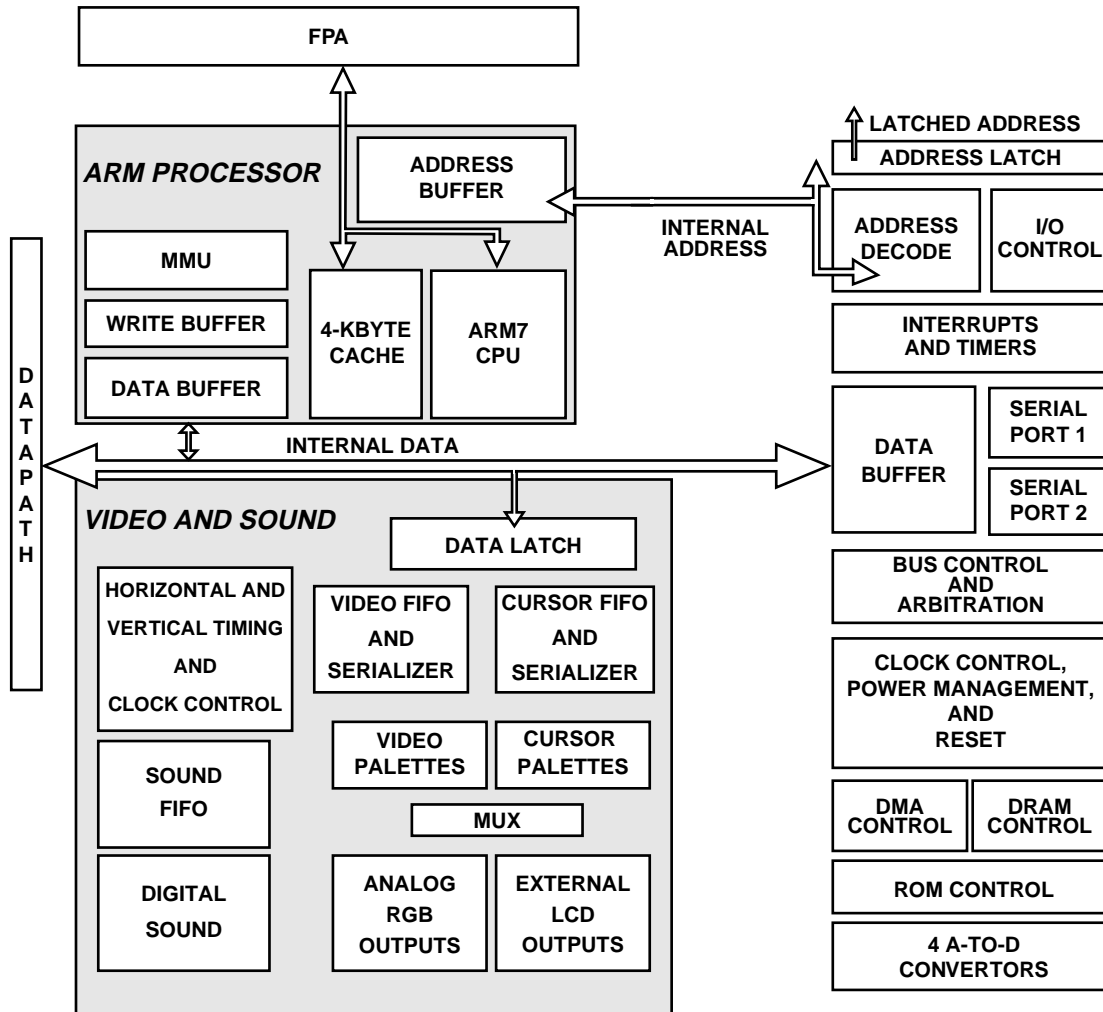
FPA

ARM PROCESSOR

ADDRESS BUFFER

MMU

WRITE BUFFER

DATA BUFFER

4-KBYTE CACHE

ARM7 CPU

LATCHED ADDRESS

ADDRESS LATCH

INTERNAL ADDRESS

ADDRESS DECODE

I/O CONTROL

INTERRUPTS AND TIMERS

D A T A P A T H

INTERNAL DATA

DATA BUFFER

SERIAL PORT 1

SERIAL PORT 2

VIDEO AND SOUND

DATA LATCH

HORIZONTAL AND VERTICAL TIMING AND CLOCK CONTROL

VIDEO FIFO AND SERIALIZER

CURSOR FIFO AND SERIALIZER

BUS CONTROL AND ARBITRATION

CLOCK CONTROL, POWER MANAGEMENT, AND RESET

SOUND FIFO

VIDEO PALETTES

CURSOR PALETTES

MUX

DMA CONTROL

DRAM CONTROL

DIGITAL SOUND

ANALOG RGB OUTPUTS

EXTERNAL LCD OUTPUTS

ROM CONTROL

4 A-TO-D CONVERTORS